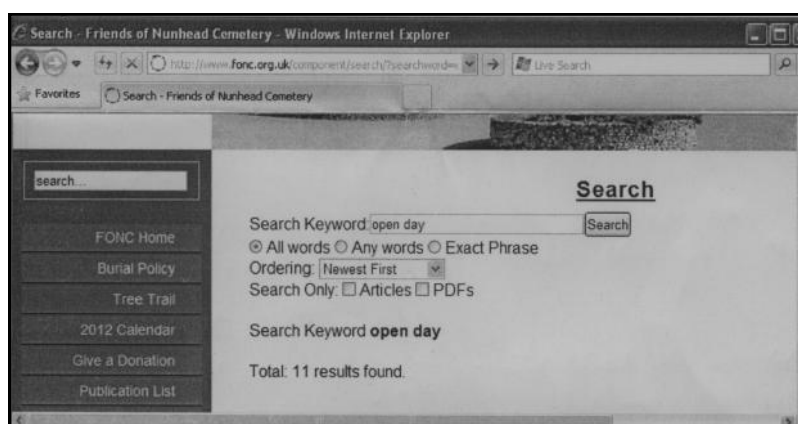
Search - Friends of Nunhead Cemetery - Windows Internet Explorer

http://www.fonc.org.uk/component/search/?searchword=

Live Search

Favorites

Search - Friends of Nunhead Cemetery

search...

FONC Home

Burial Policy

Tree Trail

2012 Calendar

Give a Donation

Publication List

Search

Search Keyword open day Search

All words Any words Exact Phrase

Ordering: Newest First

Search Only: Articles PDFs

Search Keyword **open day**

Total: 11 results found.